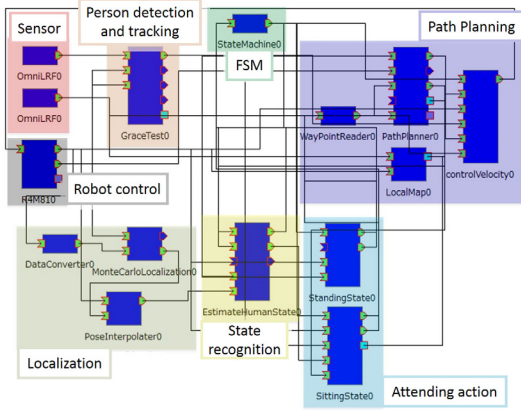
Sensor

Person detection and tracking

StateMachine0

FSM

Path Planning

OmniLRF0

OmniLRF0

GraceTest0

WayPointReader0

PathPlanner0

controlVelocity0

LocalMap0

R4M810

Robot control

DataConverter0

MonteCarloLocalization0

EstimateHumanState0

StandingState0

PoseInterpolater0

State recognition

SittingState0

Localization

Attending action